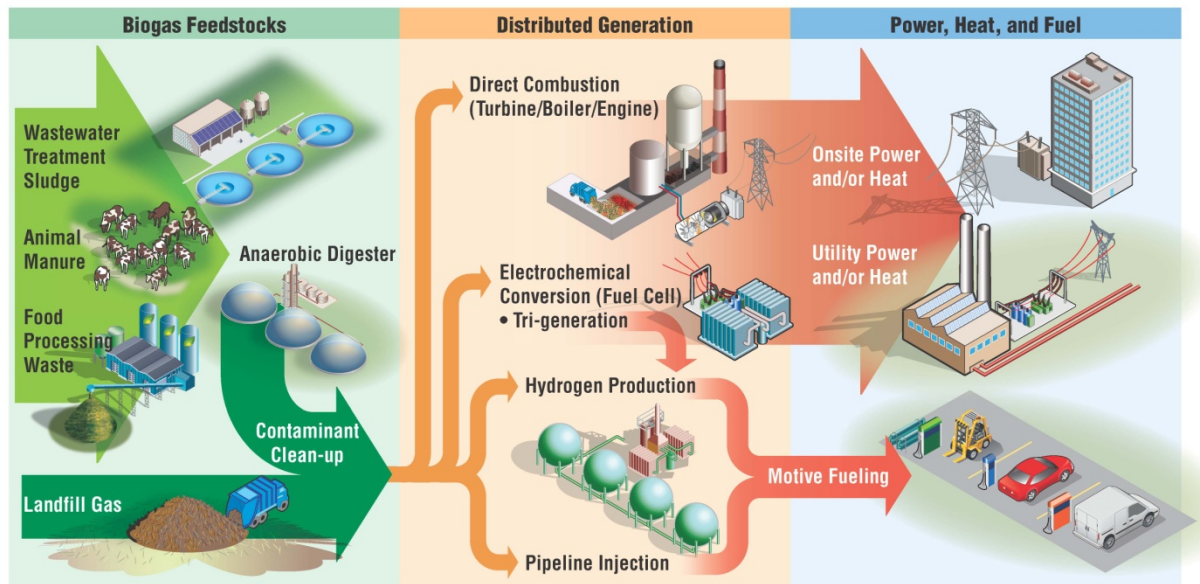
Biogas Feedstocks

Distributed Generation

Power, Heat, and Fuel

Wastewater Treatment Sludge

Animal Manure

Food Processing Waste

Anaerobic Digester

Contaminant Clean-up

Landfill Gas

Direct Combustion (Turbine/Boiler/Engine)

Electrochemical Conversion (Fuel Cell)
• Tri-generation

Hydrogen Production

Pipeline Injection

Onsite Power and/or Heat

Utility Power and/or Heat

Motive Fueling